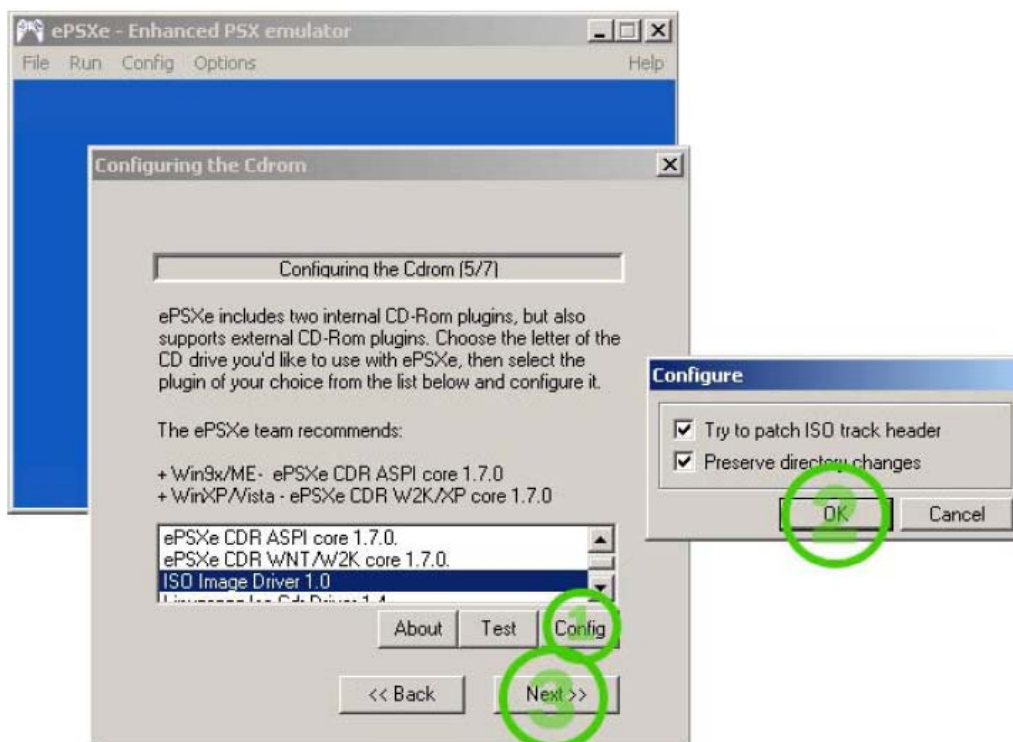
ePSXe - Enhanced PSX emulator

File Run Config Options Help

Configuring the Cdrom

Configuring the Cdrom (5/7)

ePSXe includes two internal CD-Rom plugins, but also supports external CD-Rom plugins. Choose the letter of the CD drive you'd like to use with ePSXe, then select the plugin of your choice from the list below and configure it.

The ePSXe team recommends:

+ Win9x/ME- ePSXe CDR ASPI core 1.7.0
+ WinXP/Vista - ePSXe CDR W2K/XP core 1.7.0

ePSXe CDR ASPI core 1.7.0.
ePSXe CDR WNT/W2K core 1.7.0.
ISO Image Driver 1.0
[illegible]

About Test Config

1

<< Back Next >>

3

Configure

Try to patch ISO track header
Preserve directory changes

OK Cancel

2